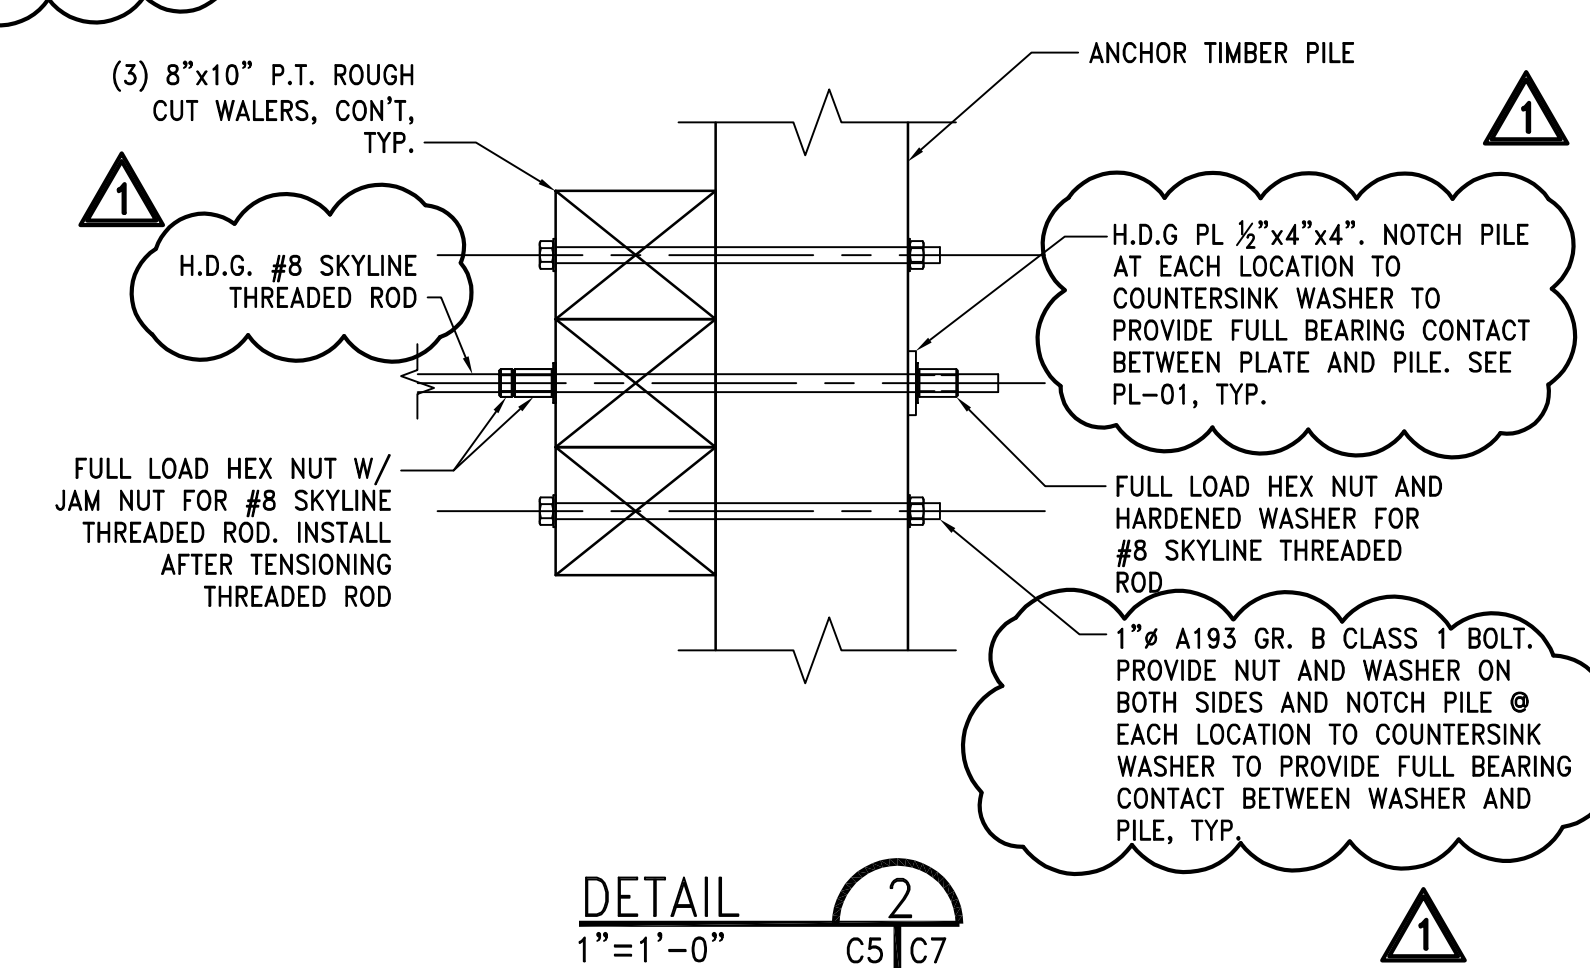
(3) 8"x10" P.T. ROUGH CUT WALERS, CON'T, TYP.

ANCHOR TIMBER PILE

1

1

H.D.G. #8 SKYLINE THREADED ROD

H.D.G PL $\frac{1}{2}$"x4"x4". NOTCH PILE AT EACH LOCATION TO COUNTERSINK WASHER TO PROVIDE FULL BEARING CONTACT BETWEEN PLATE AND PILE. SEE PL–01, TYP.

FULL LOAD HEX NUT W/ JAM NUT FOR #8 SKYLINE THREADED ROD. INSTALL AFTER TENSIONING THREADED ROD

FULL LOAD HEX NUT AND HARDENED WASHER FOR #8 SKYLINE THREADED ROD

1"ø A193 GR. B CLASS 1 BOLT. PROVIDE NUT AND WASHER ON BOTH SIDES AND NOTCH PILE @ EACH LOCATION TO COUNTERSINK WASHER TO PROVIDE FULL BEARING CONTACT BETWEEN WASHER AND PILE, TYP.

DETAIL
1"=1'–0"

2
C5 C7

1